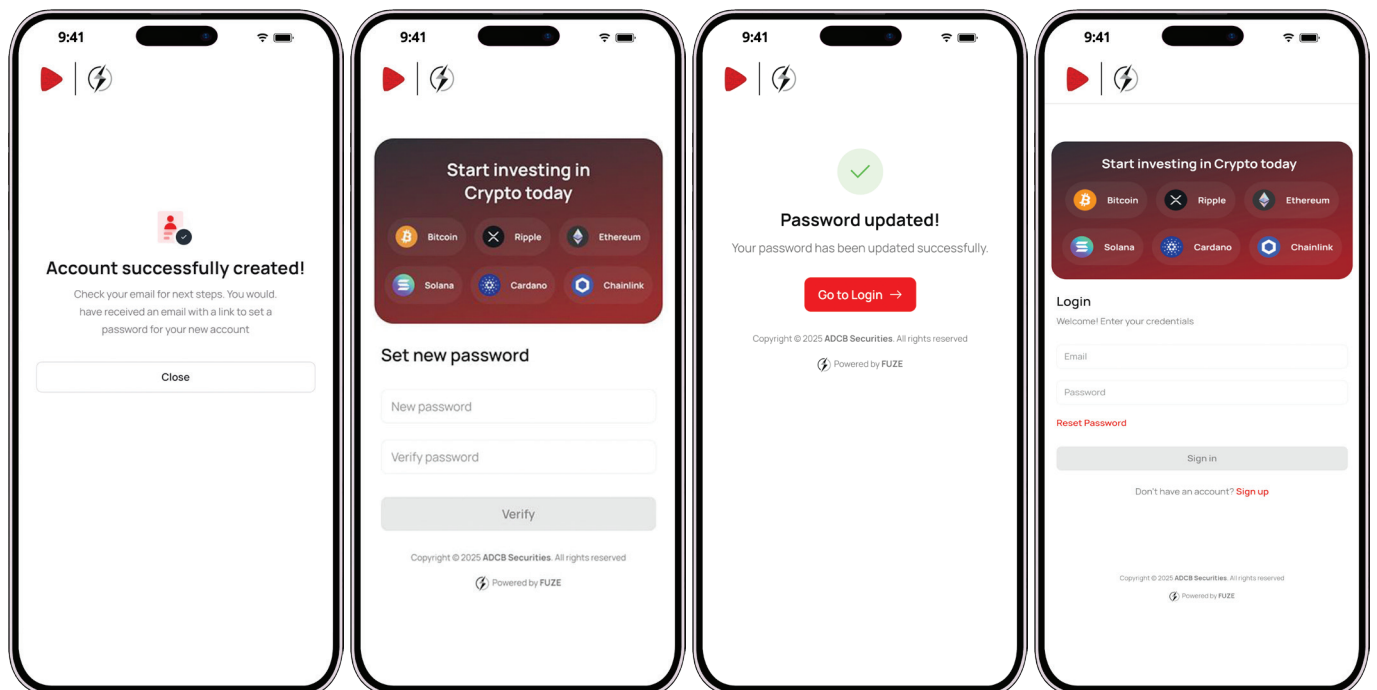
9:41

Account successfully created!

Check your email for next steps. You would. have received an email with a link to set a password for your new account

Close

9:41

Start investing in Crypto today

Bitcoin

Ripple

Ethereum

Solana

Cardano

Chainlink

Set new password

New password

Verify password

Verify

Copyright © 2025 ADCB Securities. All rights reserved

Powered by FUZE

9:41

Password updated!

Your password has been updated successfully.

Go to Login →

Copyright © 2025 ADCB Securities. All rights reserved

Powered by FUZE

9:41

Start investing in Crypto today

Bitcoin

Ripple

Ethereum

Solana

Cardano

Chainlink

Login

Welcome! Enter your credentials

Email

Password

Reset Password

Sign in

Don't have an account? Sign up

Copyright © 2025 ADCB Securities. All rights reserved

Powered by FUZE